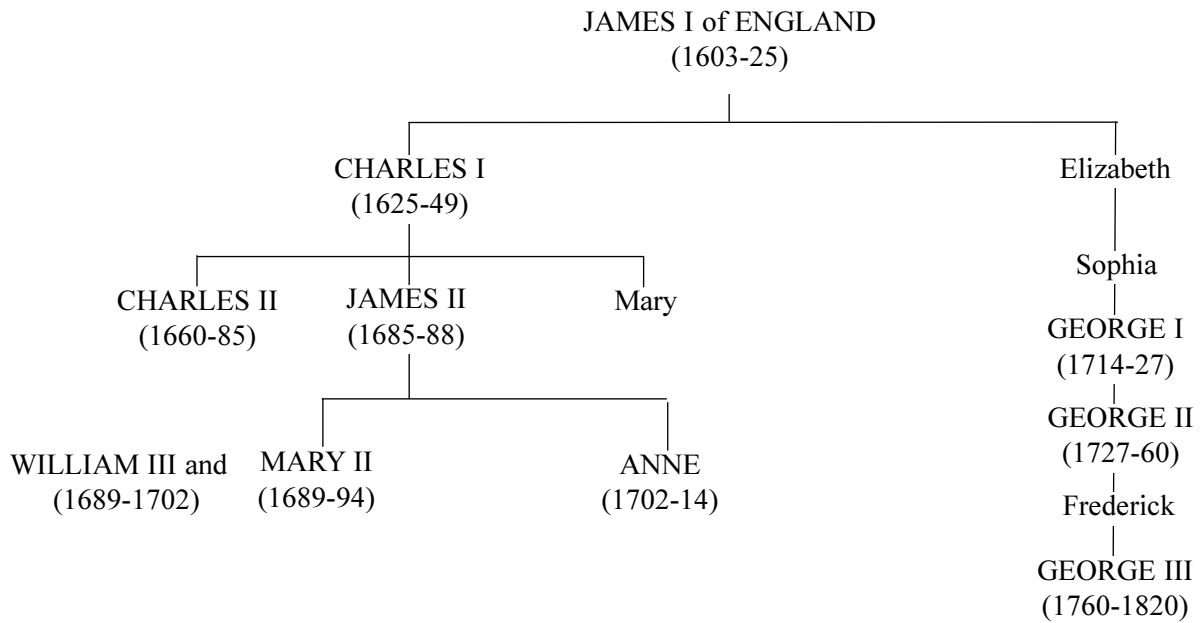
JAMES I of ENGLAND
(1603-25)

CHARLES I
(1625-49)

Elizabeth

Sophia

CHARLES II
(1660-85)

JAMES II
(1685-88)

Mary

GEORGE I
(1714-27)

GEORGE II
(1727-60)

WILLIAM III and
(1689-1702)

MARY II
(1689-94)

ANNE
(1702-14)

Frederick

GEORGE III
(1760-1820)